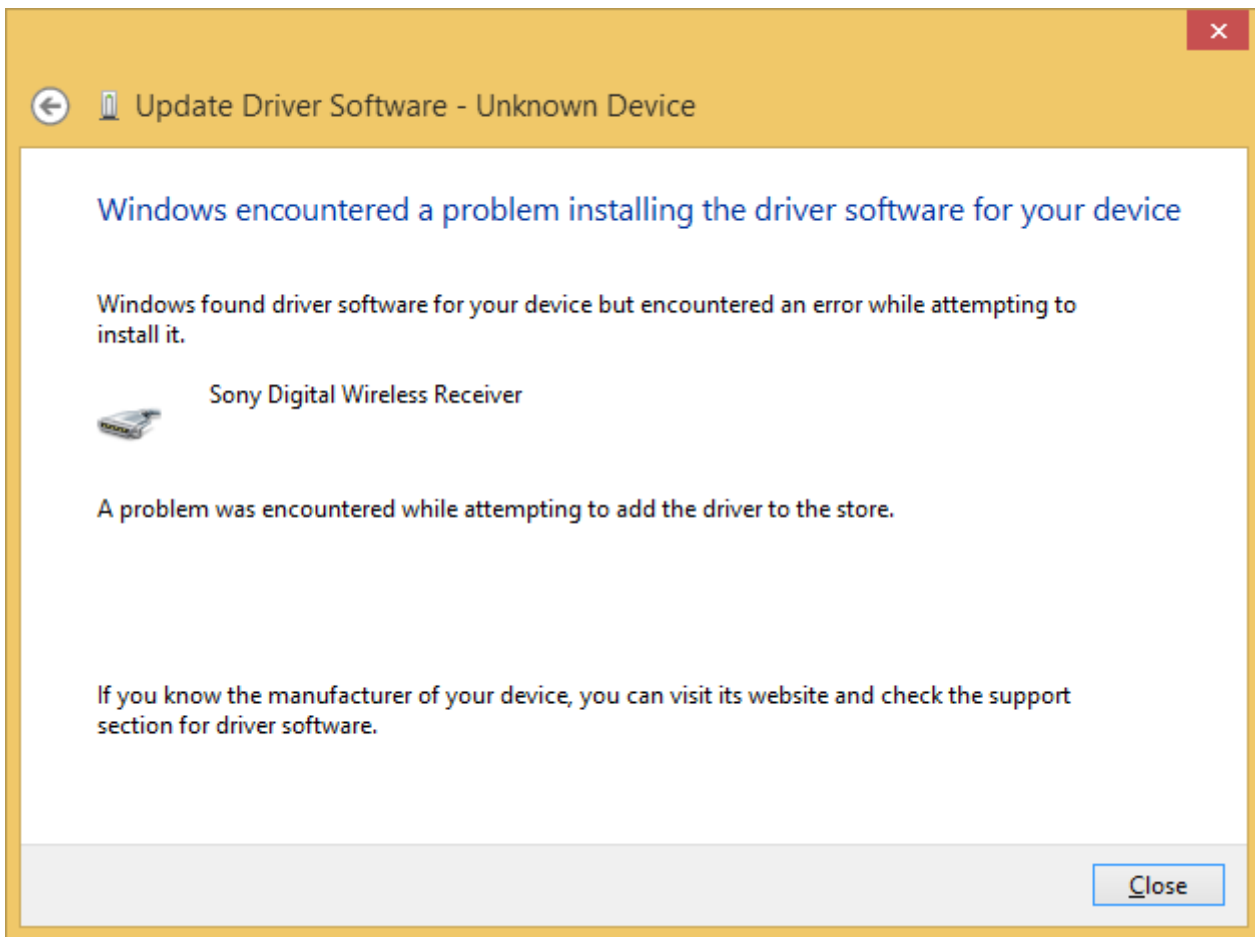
Update Driver Software - Unknown Device

Windows encountered a problem installing the driver software for your device

Windows found driver software for your device but encountered an error while attempting to install it.

Sony Digital Wireless Receiver

A problem was encountered while attempting to add the driver to the store.

If you know the manufacturer of your device, you can visit its website and check the support section for driver software.

Close